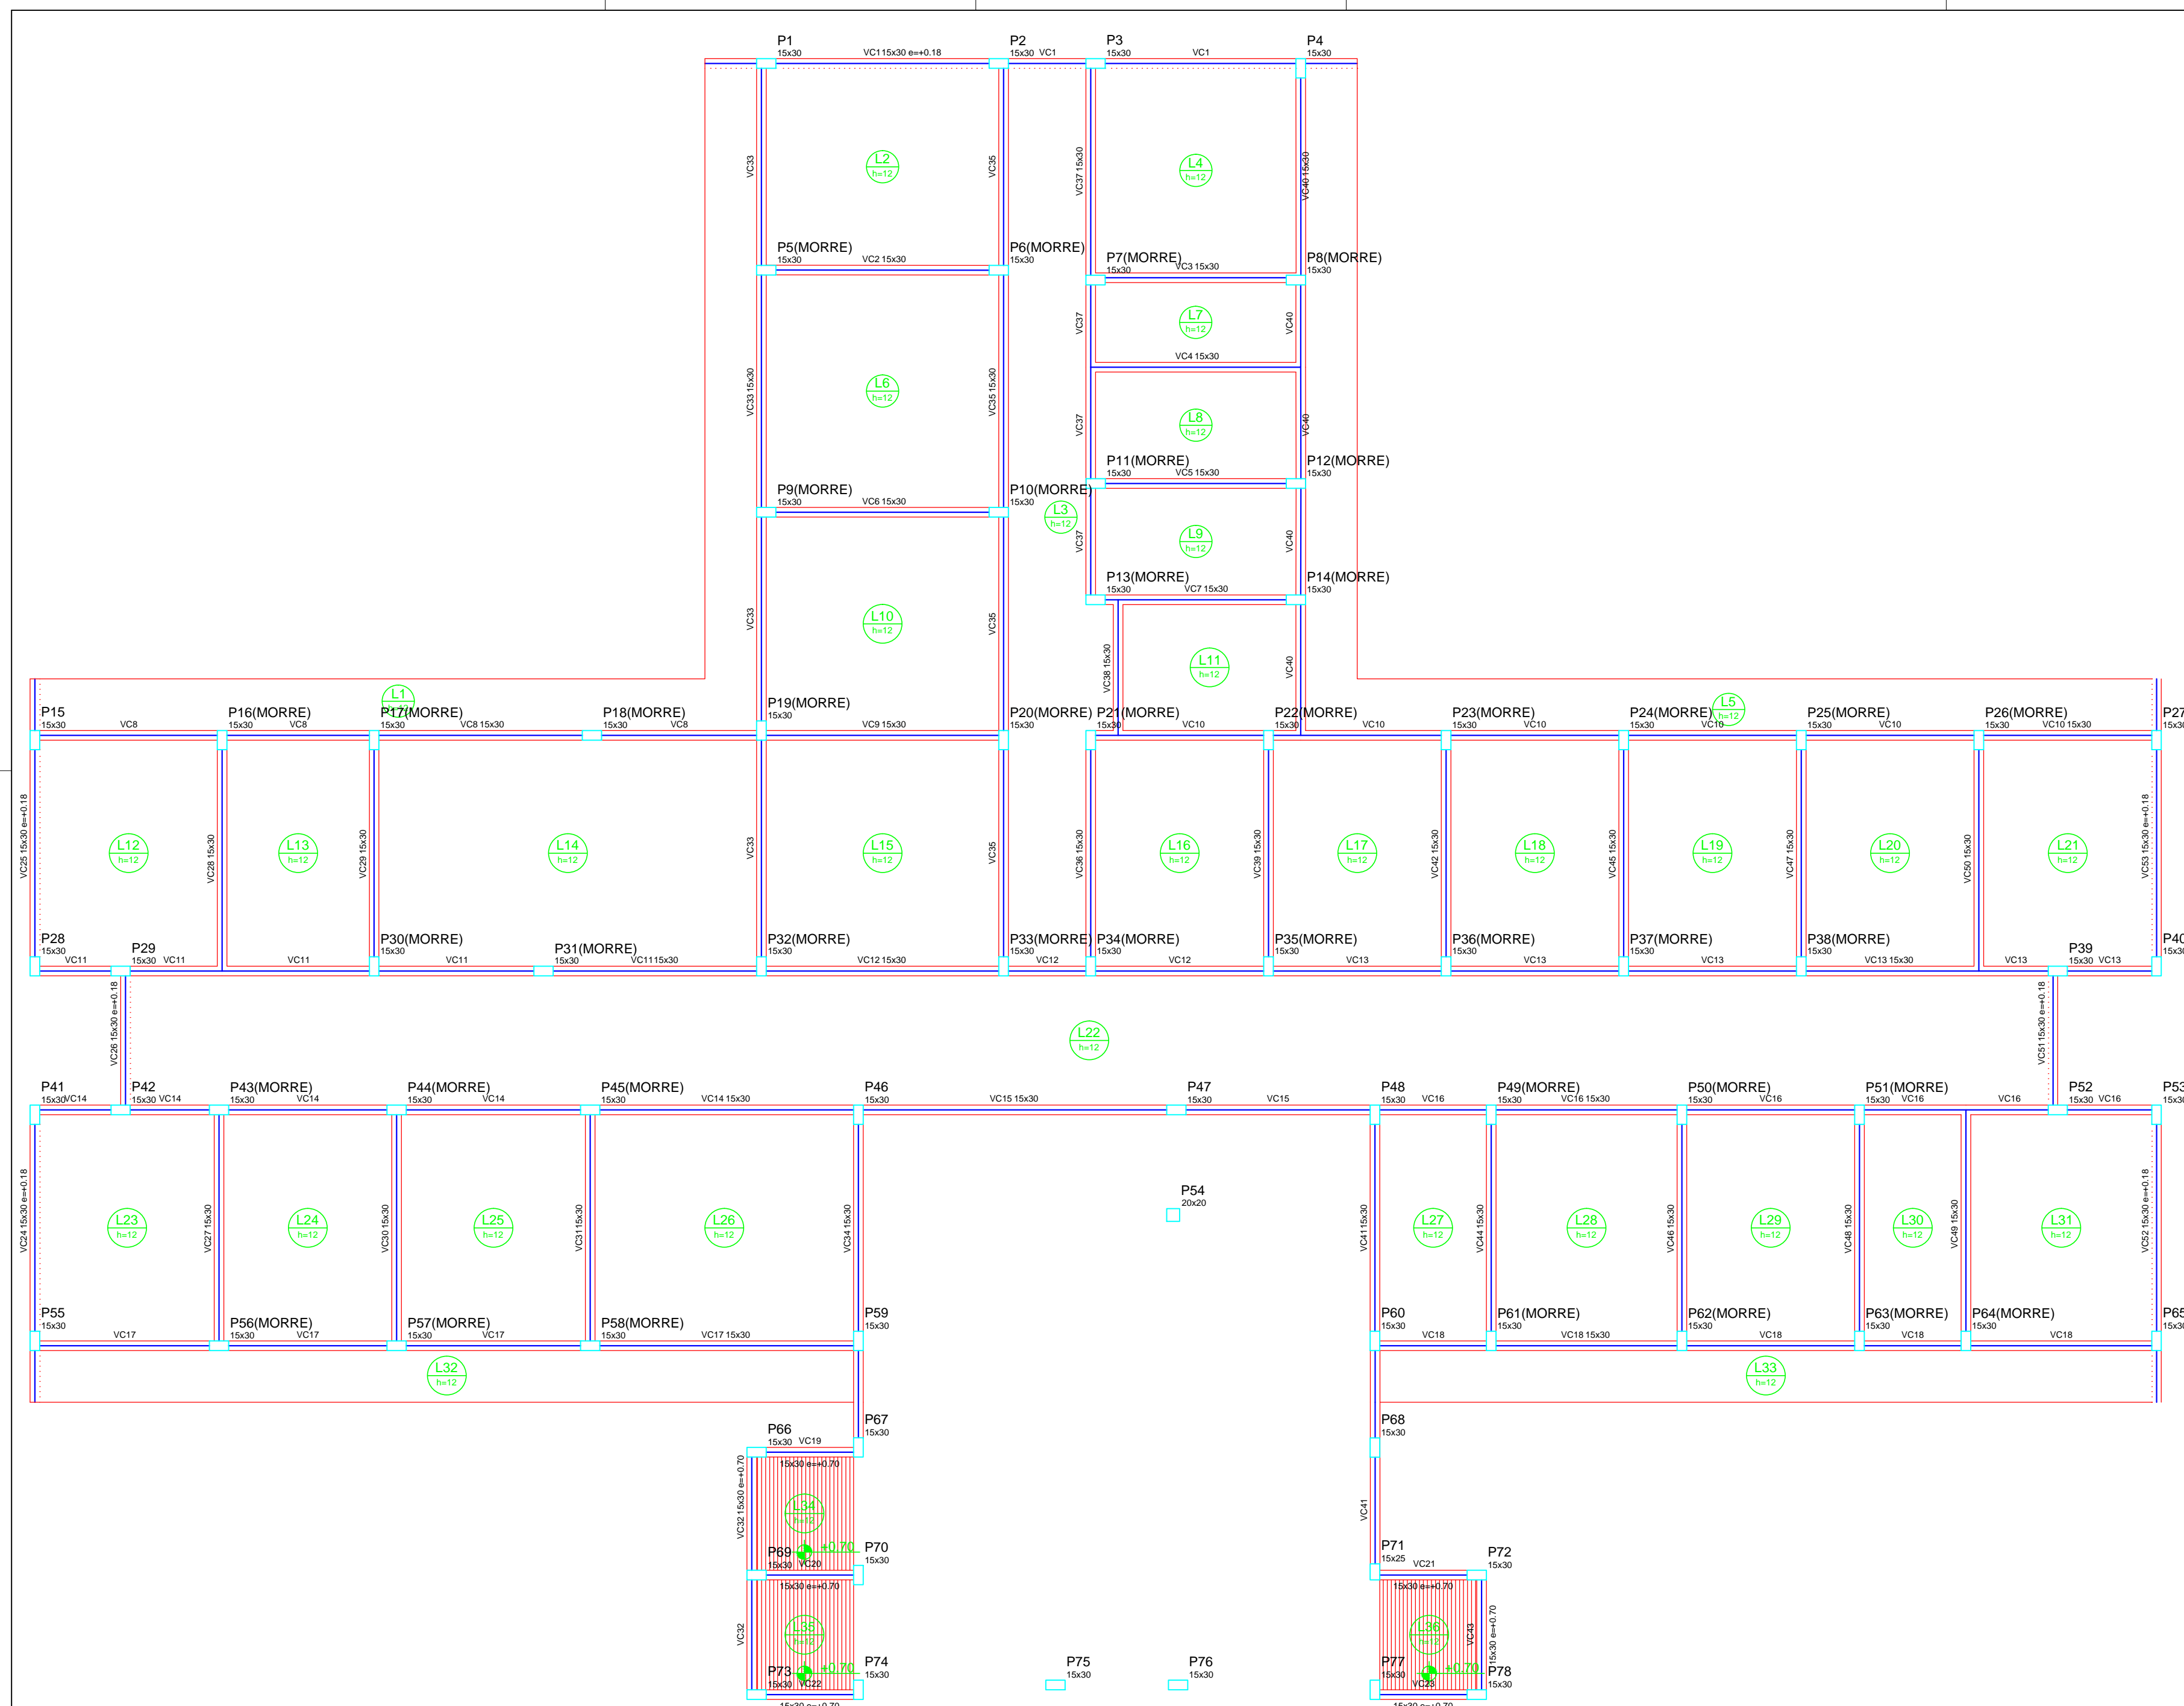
P1 15x30 VC1 15x30 e=+0.18 P2 15x30 VC1 P3 15x30 VC1 P4 15x30

VC33 L2 h=12 VC35 VC37 15x30 L4 h=12 VC40 15x30

P5(MORRE) 15x30 VC2 15x30 P6(MORRE) 15x30 P7(MORRE) 15x30 VC3 15x30 P8(MORRE) 15x30

VC37 L7 h=12 VC40 VC4 15x30

VC33 15x30 L6 h=12 VC35 15x30 VC37 L8 h=12 VC40

P11(MORRE) 15x30 VC5 15x30 P12(MORRE) 15x30

P9(MORRE) 15x30 VC6 15x30 P10(MORRE) 15x30 L3 h=12 VC37 L9 h=12 VC40

P13(MORRE) 15x30 VC7 15x30 P14(MORRE) 15x30

VC33 L10 h=12 VC35 VC38 15x30 L11 h=12 VC40

L1 P19(MORRE) 15x30 L5 h=12

P15 15x30 VC8 P16(MORRE) 15x30 VC8 P17(MORRE) 15x30 VC8 15x30 P18(MORRE) 15x30 VC8 VC9 15x30 P20(MORRE) 15x30 P21(MORRE) 15x30 VC10 P22(MORRE) 15x30 VC10 P23(MORRE) 15x30 VC10 P24(MORRE) 15x30 VC10 P25(MORRE) 15x30 VC10 P26(MORRE) 15x30 VC10 15x30 P27 15x30

VC25 15x30 e=+0.18 L12 h=12 VC28 15x30 L13 h=12 VC29 15x30 L14 h=12 VC33 L15 h=12 VC35 VC36 15x30 L16 h=12 VC39 15x30 L17 h=12 VC42 15x30 L18 h=12 VC45 15x30 L19 h=12 VC47 15x30 L20 h=12 VC50 15x30 L21 h=12 VC53 15x30 e=+0.18

P28 15x30 VC11 P29 15x30 VC11 VC11 P30(MORRE) 15x30 VC11 P31(MORRE) 15x30 VC11 15x30 P32(MORRE) 15x30 VC12 15x30 P33(MORRE) 15x30 VC12 P34(MORRE) 15x30 VC12 P35(MORRE) 15x30 VC13 P36(MORRE) 15x30 VC13 P37(MORRE) 15x30 VC13 P38(MORRE) 15x30 VC13 15x30 VC13 P39 15x30 VC13 P40 15x30

VC26 15x30 e=+0.18 L22 h=12 VC51 15x30 e=+0.18

P41 15x30 VC14 P42 15x30 VC14 P43(MORRE) 15x30 VC14 P44(MORRE) 15x30 VC14 P45(MORRE) 15x30 VC14 15x30 P46 15x30 VC15 15x30 P47 15x30 VC15 P48 15x30 VC16 P49(MORRE) 15x30 VC16 15x30 P50(MORRE) 15x30 VC16 P51(MORRE) 15x30 VC16 VC16 P52 15x30 VC16 P53 15x30

P54 20x20

VC24 15x30 e=+0.18 L23 h=12 VC27 15x30 L24 h=12 VC30 15x30 L25 h=12 VC31 15x30 L26 h=12 VC34 15x30 VC41 15x30 L27 h=12 VC44 15x30 L28 h=12 VC46 15x30 L29 h=12 VC48 15x30 L30 h=12 VC49 15x30 L31 h=12 VC52 15x30 e=+0.18

P55 15x30 VC17 P56(MORRE) 15x30 VC17 P57(MORRE) 15x30 VC17 P58(MORRE) 15x30 VC17 15x30 P59 15x30 P60 15x30 VC18 P61(MORRE) 15x30 VC18 15x30 P62(MORRE) 15x30 VC18 P63(MORRE) 15x30 VC18 P64(MORRE) 15x30 VC18 P65 15x30

L32 h=12 L33 h=12

P66 15x30 VC19 P67 15x30 P68 15x30

VC32 15x30 e=+0.70 15x30 e=+0.70 L34 h=12 VC41

P69 15x30 VC20 +0.70 P70 15x30 P71 15x25 VC21 P72 15x30

15x30 e=+0.70 VC32 L35 15x30 e=+0.70 L36 VC43 15x30 e=+0.70

P73 15x30 VC22 +0.70 P74 15x30 P75 15x30 P76 15x30 P77 15x30 VC23 +0.70 P78 15x30

15x30 e=+0.70 15x30 e=+0.70